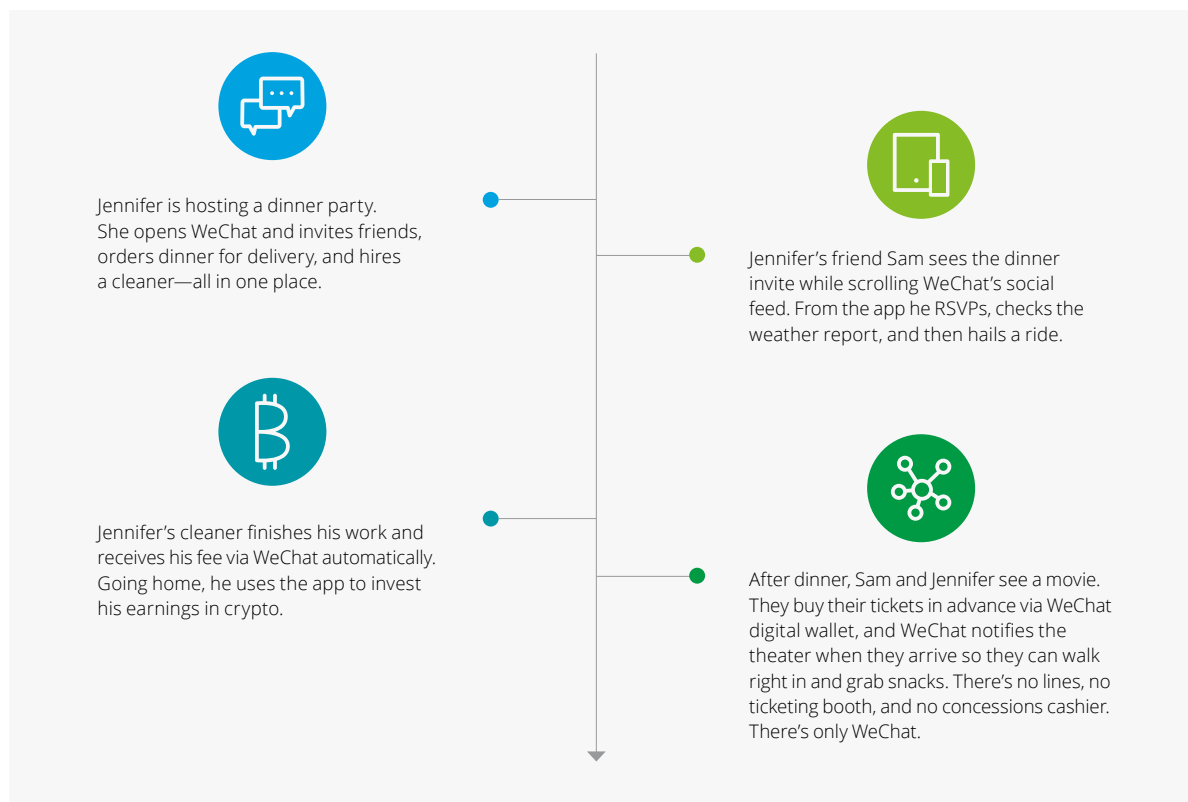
Jennifer is hosting a dinner party. She opens WeChat and invites friends, orders dinner for delivery, and hires a cleaner—all in one place.

Jennifer's friend Sam sees the dinner invite while scrolling WeChat's social feed. From the app he RSVPs, checks the weather report, and then hails a ride.

Jennifer's cleaner finishes his work and receives his fee via WeChat automatically. Going home, he uses the app to invest his earnings in crypto.

After dinner, Sam and Jennifer see a movie. They buy their tickets in advance via WeChat digital wallet, and WeChat notifies the theater when they arrive so they can walk right in and grab snacks. There's no lines, no ticketing booth, and no concessions cashier. There's only WeChat.